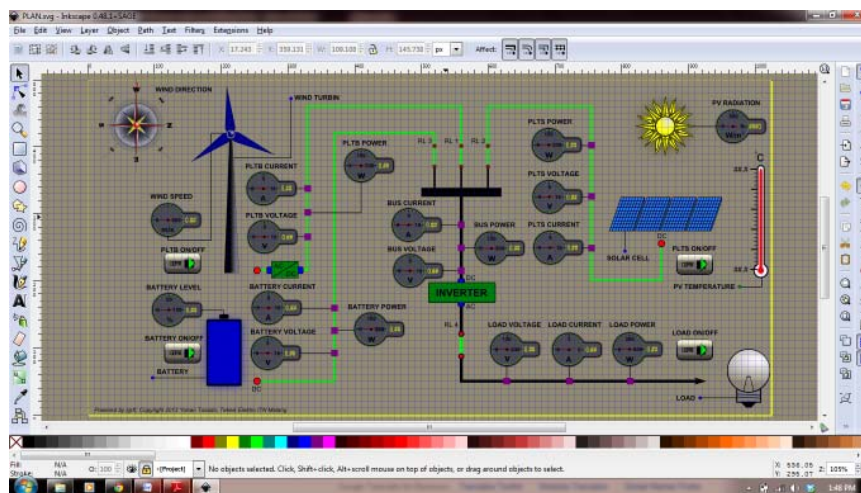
PLAN.svg - Inkscape 0.48.1-SAGE

File Edit View Layer Object Path Text Filters Extensions Help

X: 17.243 Y: 359.131 W: 100.100 H: 145.738 px Affect:

WIND DIRECTION

WIND TURBIN

PLTB CURRENT

A

PLTB POWER

W

RL 3

RL 1

RL 2

PLTS POWER

W

PV RADIATION

W/m

WIND SPEED

PLTB VOLTAGE

V

BUS CURRENT

A

PLTS VOLTAGE

V

°C

PLTB ON/OFF

BUS VOLTAGE

V

BUS POWER

W

PLTS CURRENT

A

DC

PLTS ON/OFF

SOLAR CELL

DC

BATTERY LEVEL

BATTERY CURRENT

A

INVERTER

PV TEMPERATURE

BATTERY POWER

W

AC

RL 4

BATTERY ON/OFF

BATTERY VOLTAGE

V

LOAD VOLTAGE

V

LOAD CURRENT

A

LOAD POWER

W

LOAD ON/OFF

BATTERY

DC

LOAD

Fill: N/A
Stroke: N/A

O: 100

•(Root)

No objects selected. Click, Shift+click, Alt+scroll mouse on top of objects, or drag around objects to select.

X: 536.05 Y: 295.07 Z: 105%

1:48 PM